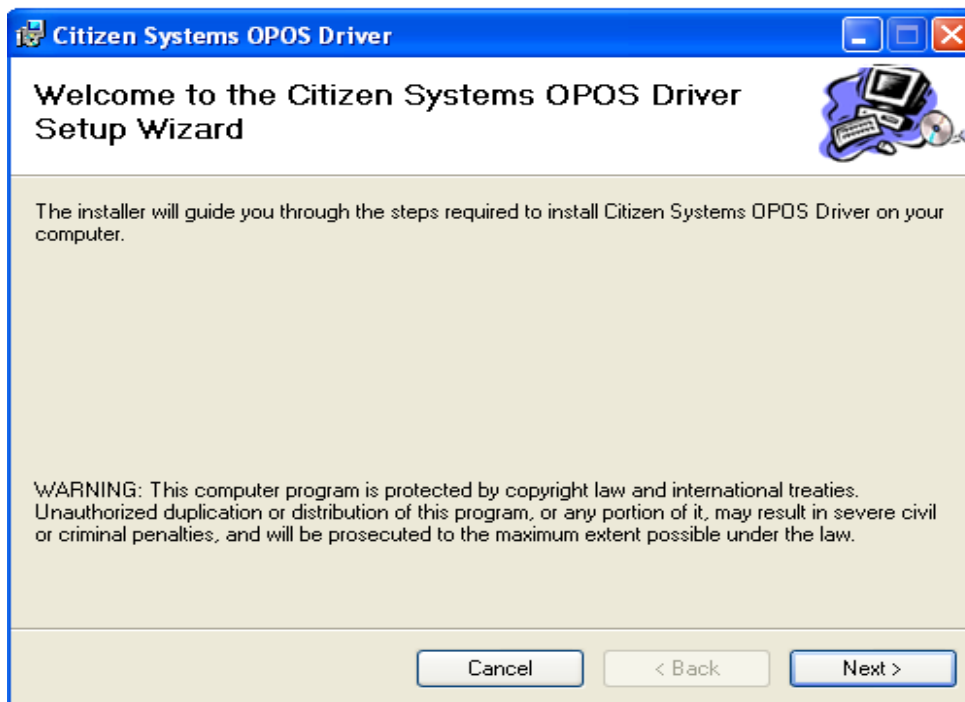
Citizen Systems OPOS Driver

Welcome to the Citizen Systems OPOS Driver Setup Wizard

The installer will guide you through the steps required to install Citizen Systems OPOS Driver on your computer.

WARNING: This computer program is protected by copyright law and international treaties. Unauthorized duplication or distribution of this program, or any portion of it, may result in severe civil or criminal penalties, and will be prosecuted to the maximum extent possible under the law.

Cancel

< Back

Next >